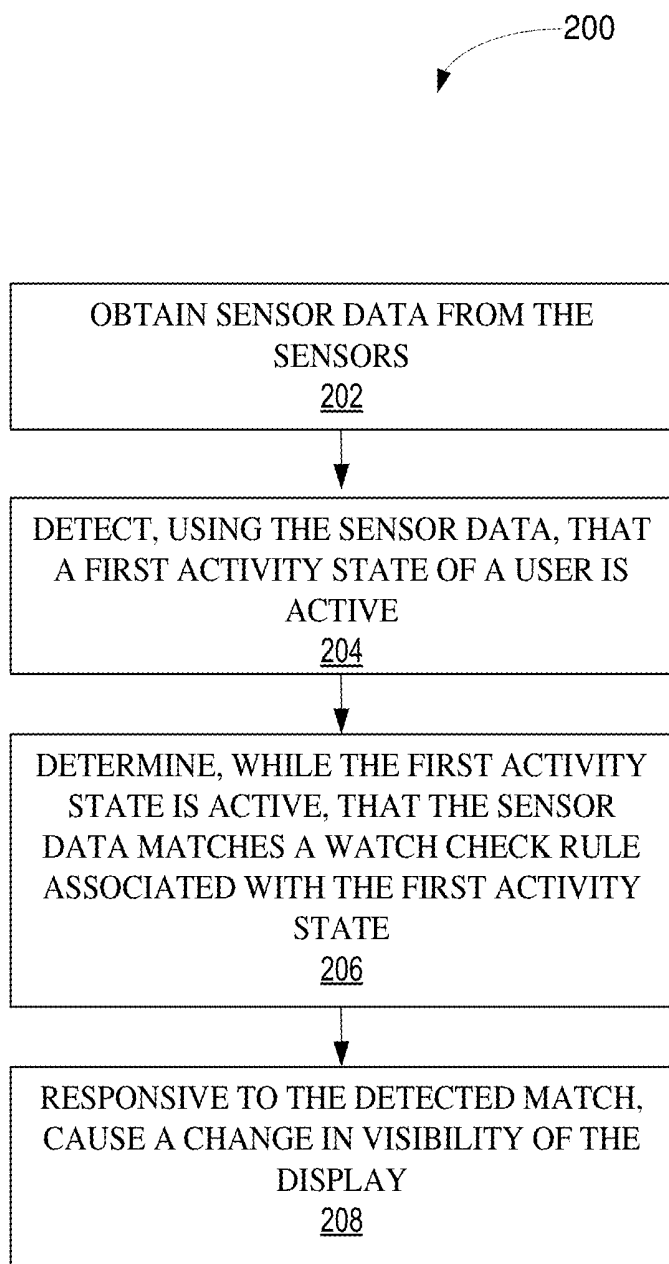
200

OBTAIN SENSOR DATA FROM THE SENSORS
202

DETECT, USING THE SENSOR DATA, THAT A FIRST ACTIVITY STATE OF A USER IS ACTIVE
204

DETERMINE, WHILE THE FIRST ACTIVITY STATE IS ACTIVE, THAT THE SENSOR DATA MATCHES A WATCH CHECK RULE ASSOCIATED WITH THE FIRST ACTIVITY STATE
206

RESPONSIVE TO THE DETECTED MATCH, CAUSE A CHANGE IN VISIBILITY OF THE DISPLAY
208